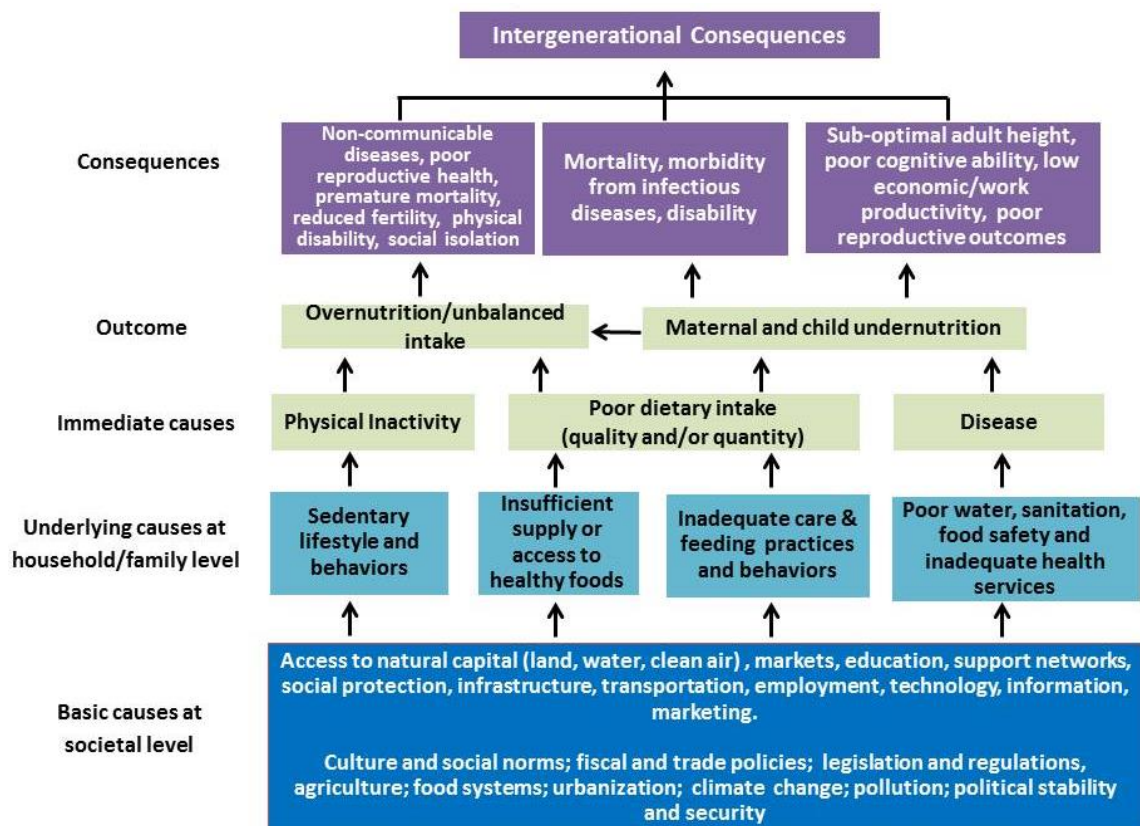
Intergenerational Consequences

Consequences

Non-communicable diseases, poor reproductive health, premature mortality, reduced fertility, physical disability, social isolation

Mortality, morbidity from infectious diseases, disability

Sub-optimal adult height, poor cognitive ability, low economic/work productivity, poor reproductive outcomes

Outcome

Overnutrition/unbalanced intake

Maternal and child undernutrition

Immediate causes

Physical Inactivity

Poor dietary intake (quality and/or quantity)

Disease

Underlying causes at household/family level

Sedentary lifestyle and behaviors

Insufficient supply or access to healthy foods

Inadequate care & feeding practices and behaviors

Poor water, sanitation, food safety and inadequate health services

Basic causes at societal level

Access to natural capital (land, water, clean air) , markets, education, support networks, social protection, infrastructure, transportation, employment, technology, information, marketing.

Culture and social norms; fiscal and trade policies; legislation and regulations, agriculture; food systems; urbanization; climate change; pollution; political stability and security